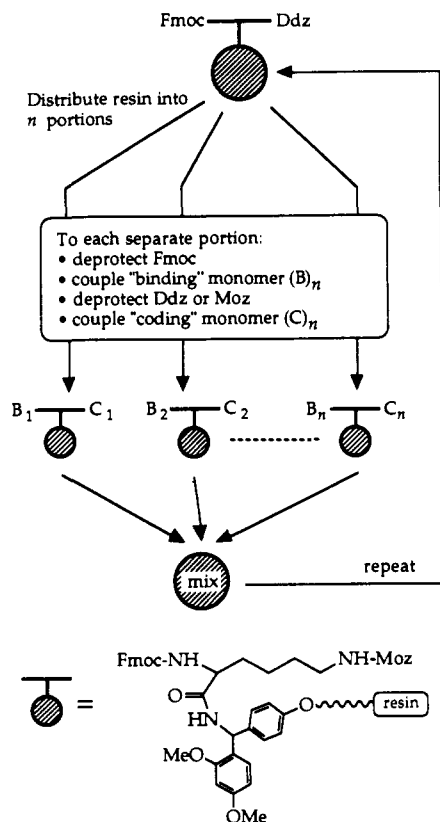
Fmoc Ddz

Distribute resin into $n$ portions

To each separate portion:
• deprotect Fmoc
• couple "binding" monomer $(B)_n$
• deprotect Ddz or Moz
• couple "coding" monomer $(C)_n$

$B_1$ $C_1$ $B_2$ $C_2$ $B_n$ $C_n$

mix

repeat

=

Fmoc-NH NH-Moz

O

HN

O resin

MeO

OMe